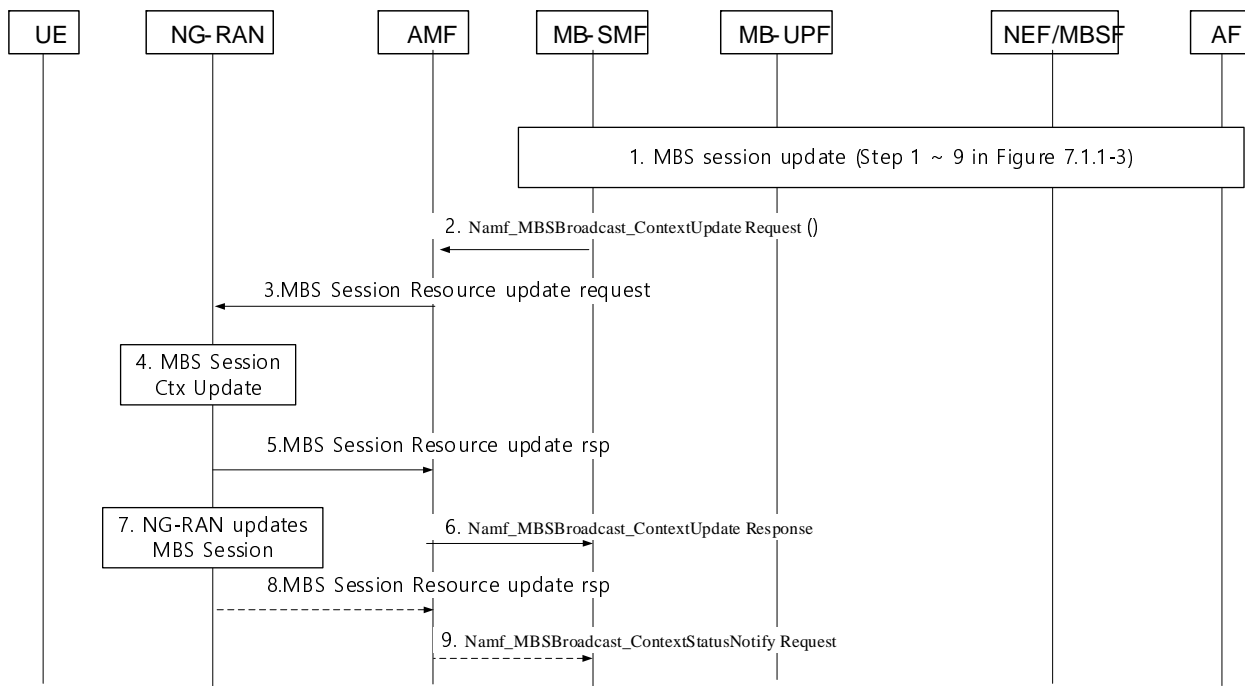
UE

NG-RAN

AMF

MB-SMF

MB-UPF

NEF/MBSF

AF

1. MBS session update (Step 1 ~ 9 in Figure 7.1.1-3)

2. Namf_MBSBroadcast_ContextUpdate Request ()

3.MBS Session Resource update request

4. MBS Session Ctx Update

5.MBS Session Resource update rsp

7. NG-RAN updates MBS Session

6. Namf_MBSBroadcast_ContextUpdate Response

8.MBS Session Resource update rsp

9. Namf_MBSBroadcast_ContextStatusNotify Request